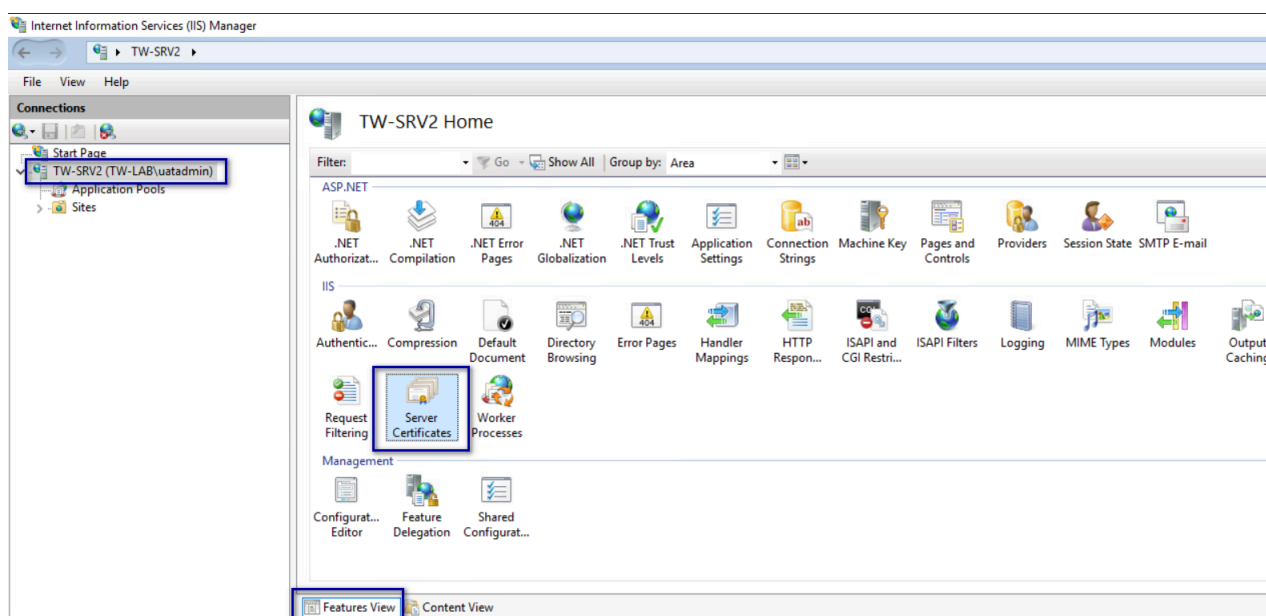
Internet Information Services (IIS) Manager

TW-SRV2 ▸

File View Help

Connections

Start Page
TW-SRV2 (TW-LAB\uatadmin)
Application Pools
Sites

TW-SRV2 Home

Filter: Go Show All | Group by: Area

ASP.NET

.NET Authorizat... .NET Compilation .NET Error Pages .NET Globalization .NET Trust Levels Application Settings Connection Strings Machine Key Pages and Controls Providers Session State SMTP E-mail

IIS

Authentic... Compression Default Document Directory Browsing Error Pages Handler Mappings HTTP Respon... ISAPI and CGI Restri... ISAPI Filters Logging MIME Types Modules Output Caching

Request Filtering Server Certificates Worker Processes

Management

Configurat... Editor Feature Delegation Shared Configurat...

Features View Content View